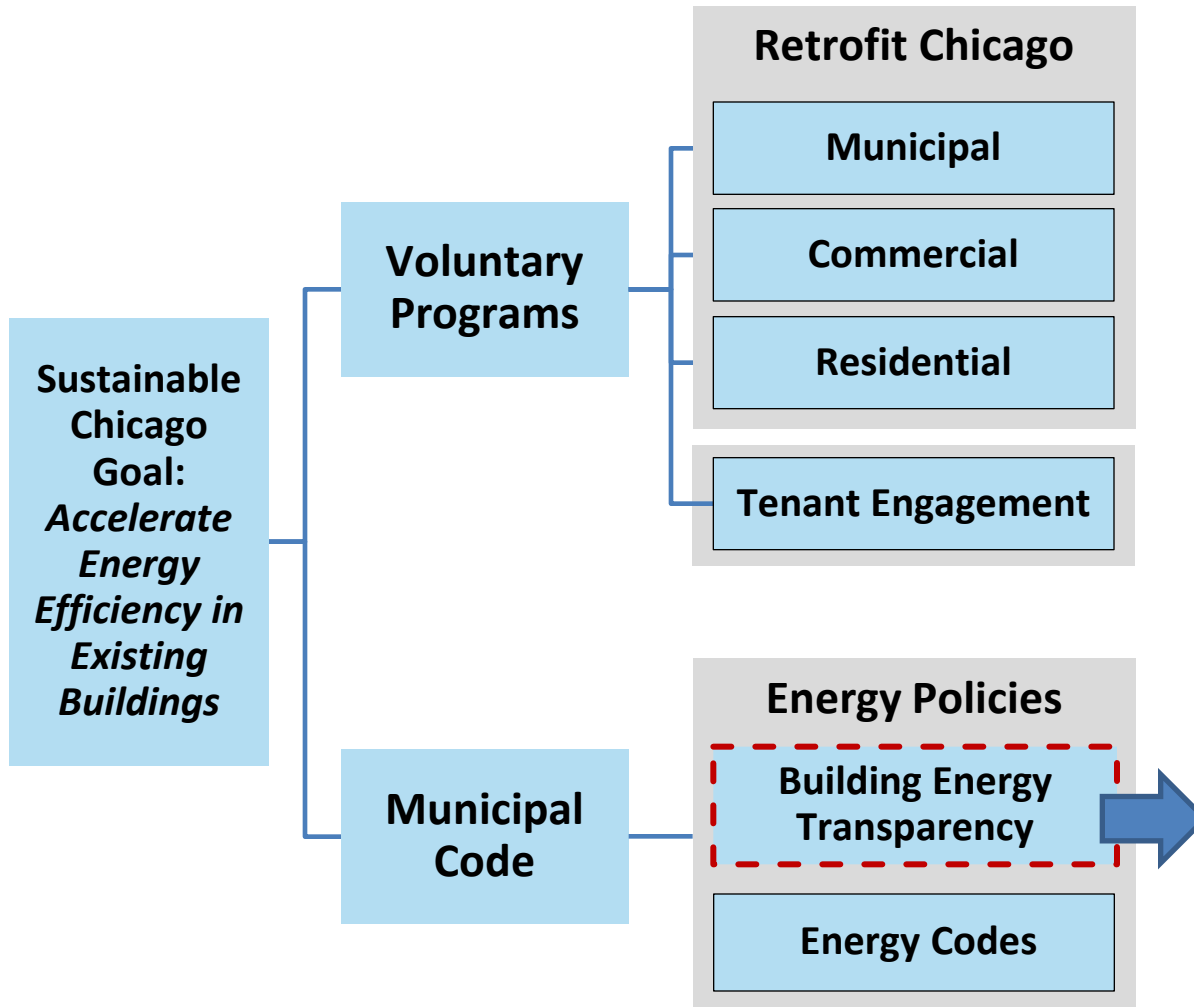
Sustainable Chicago Goal: *Accelerate Energy Efficiency in Existing Buildings*

Voluntary Programs

Retrofit Chicago

Municipal

Commercial

Residential

Tenant Engagement

Municipal Code

Energy Policies

Building Energy Transparency

Energy Codes